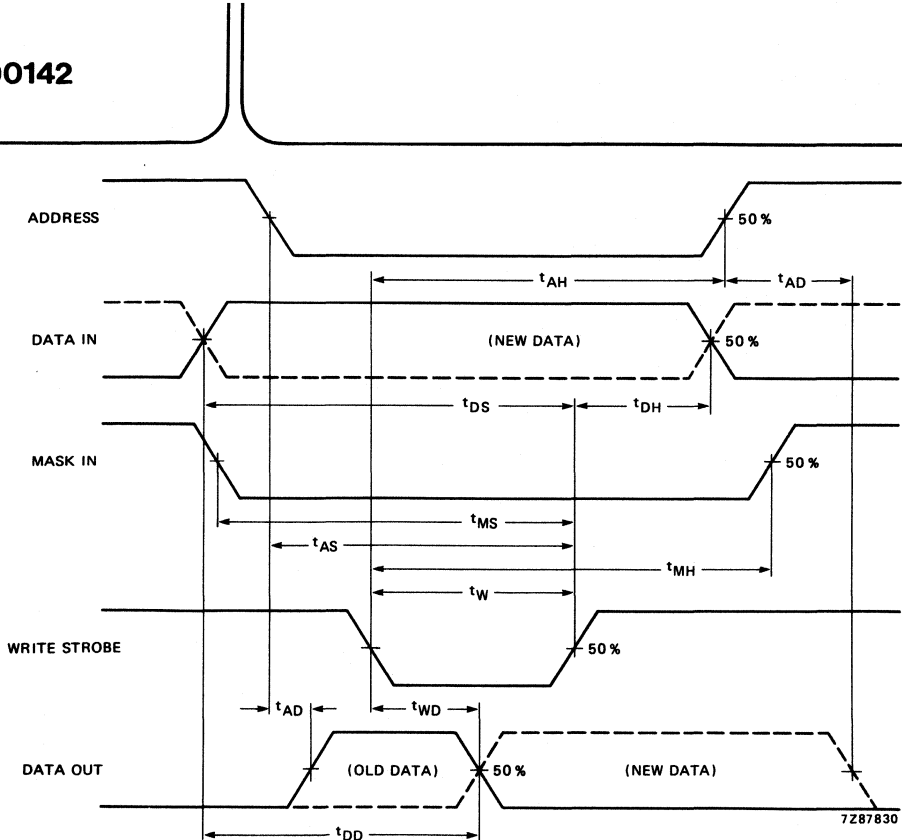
00142

ADDRESS

50 %

$t_{AH}$

$t_{AD}$

DATA IN

(NEW DATA)

50 %

$t_{DS}$

$t_{DH}$

MASK IN

50 %

$t_{MS}$

$t_{AS}$

$t_{MH}$

$t_{W}$

WRITE STROBE

50 %

$t_{AD}$

$t_{WD}$

DATA OUT

(OLD DATA)

50 %

(NEW DATA)

7Z87830

$t_{DD}$